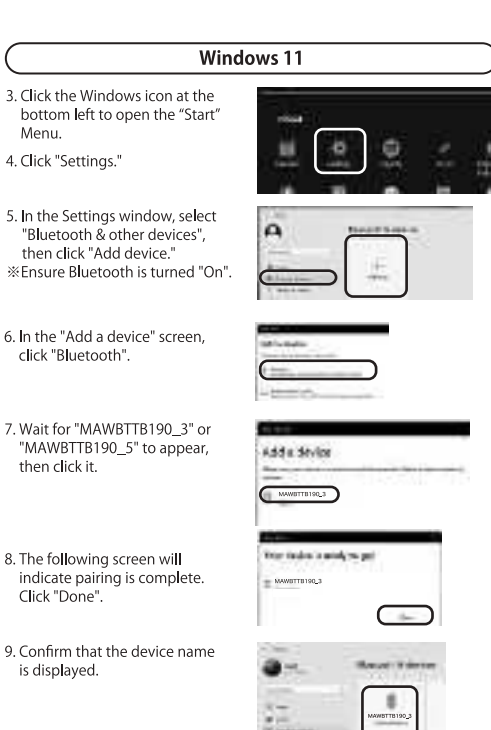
Windows 11

3. Click the Windows icon at the bottom left to open the “Start” Menu.

4. Click "Settings."

5. In the Settings window, select "Bluetooth & other devices", then click "Add device."
※Ensure Bluetooth is turned "On".

6. In the "Add a device" screen, click "Bluetooth".

7. Wait for "MAWBTTB190_3" or "MAWBTTB190_5" to appear, then click it.

Add a device

MAWBTTB190_3

8. The following screen will indicate pairing is complete. Click "Done".

MAWBTTB190_3

9. Confirm that the device name is displayed.

MAWBTTB190_3